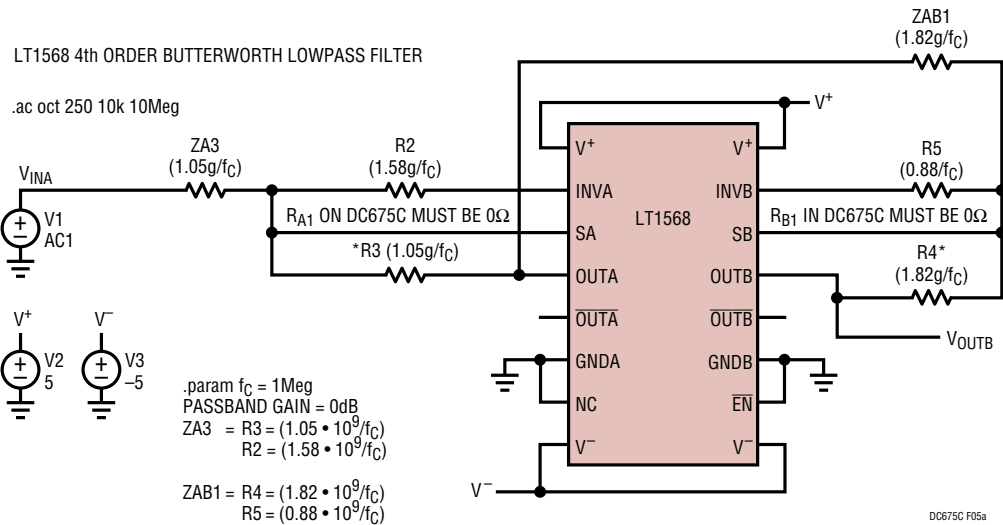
LT1568 4th ORDER BUTTERWORTH LOWPASS FILTER

.ac oct 250 10k 10Meg

ZAB1
$(1.82g/f_C)$

$V^+$

ZA3
$(1.05g/f_C)$

R2
$(1.58g/f_C)$

R5
$(0.88/f_C)$

$V_{INA}$

V1
AC1

$R_{A1}$ ON DC675C MUST BE 0Ω

$R_{B1}$ IN DC675C MUST BE 0Ω

*R3 $(1.05g/f_C)$

R4*
$(1.82g/f_C)$

$V^+$
INVA
SA
OUTA
$\overline{OUTA}$
GNDA
NC
$V^-$

LT1568

$V^+$
INVB
SB
OUTB
$\overline{OUTB}$
GNDB
$\overline{EN}$
$V^-$

$V_{OUTB}$

$V^+$
V2
5

$V^-$
V3
–5

.param $f_C$ = 1Meg
PASSBAND GAIN = 0dB
ZA3 = R3 = $(1.05 \bullet 10^9/f_C)$
R2 = $(1.58 \bullet 10^9/f_C)$

ZAB1 = R4 = $(1.82 \bullet 10^9/f_C)$
R5 = $(0.88 \bullet 10^9/f_C)$

$V^-$

DC675C F05a